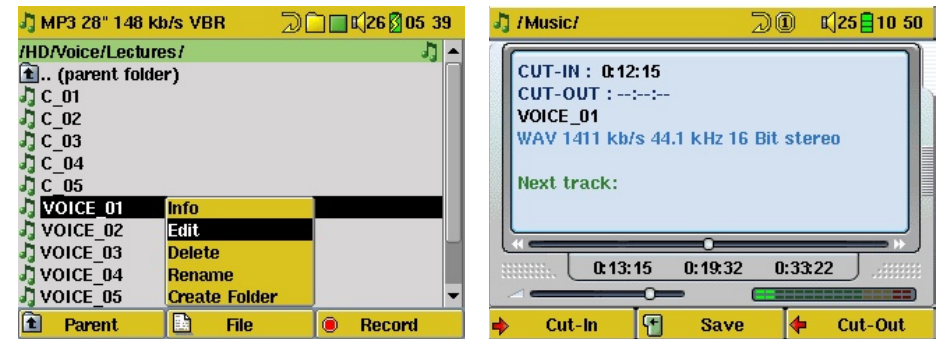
MP3 28" 148 kb/s VBR 26 05 39
/HD/Voice/Lectures/
.. (parent folder)
C_01
C_02
C_03
C_04
C_05
VOICE_01
VOICE_02
VOICE_03
VOICE_04
VOICE_05
Info
Edit
Delete
Rename
Create Folder
Parent
File
Record

/Music/ 25 10 50
CUT-IN : 0:12:15
CUT-OUT : --:--:--
VOICE_01
WAV 1411 kb/s 44.1 kHz 16 Bit stereo
Next track:
0:13:15 0:19:32 0:33:22
Cut-In
Save
Cut-Out